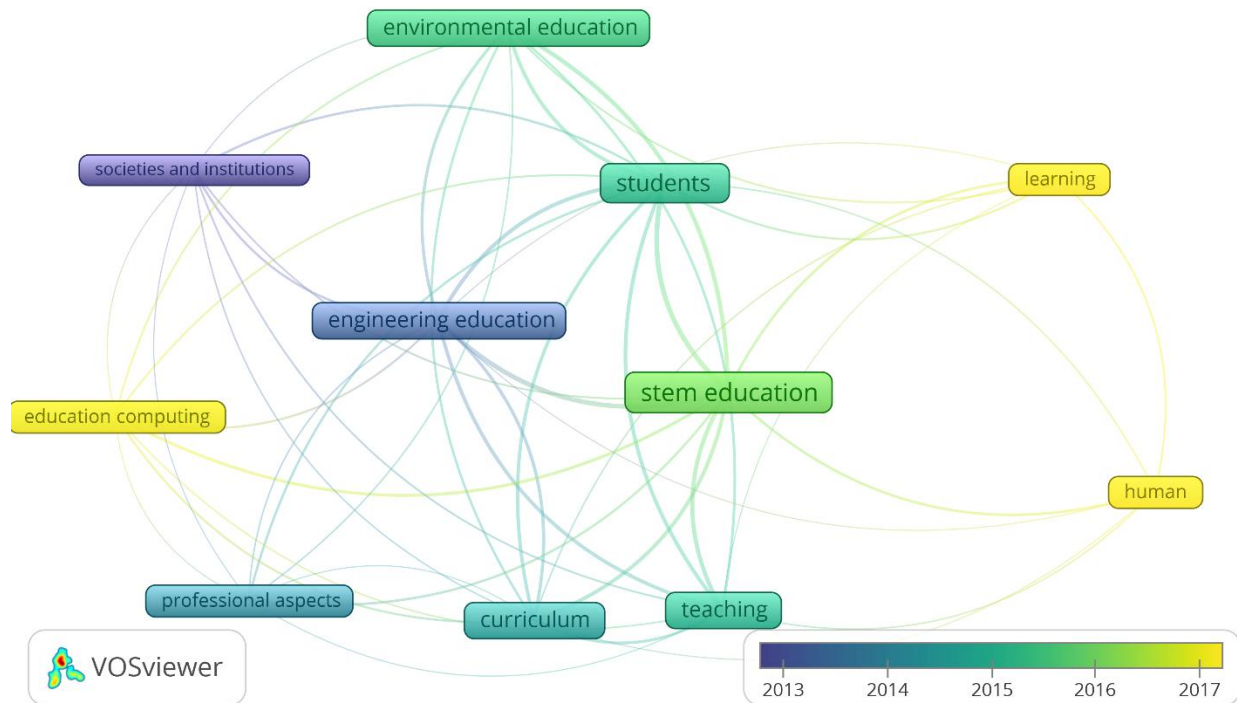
environmental education

societies and institutions

students

learning

engineering education

stem education

education computing

human

professional aspects

curriculum

teaching

VOSviewer

2013 2014 2015 2016 2017